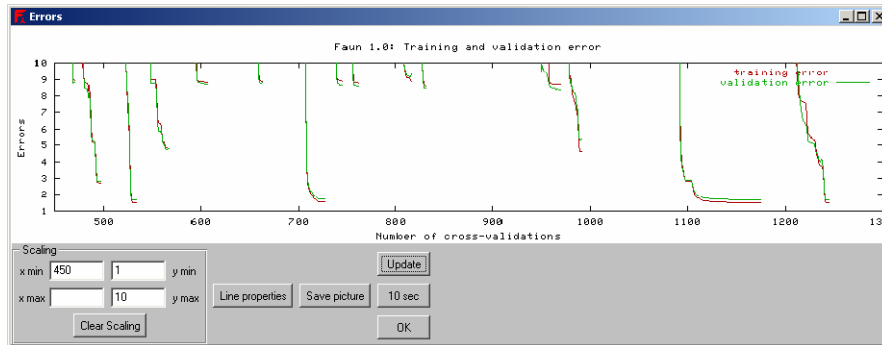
Errors

Faun 1.0: Training and validation error

training error
validation error

Errors

10
9
8
7
6
5
4
3
2
1

500
600
700
800
900
1000
1100
1200
13

Number of cross-validations

Scaling
x min 450
1 y min
x max
10 y max
Clear Scaling

Line properties
Save picture
Update
10 sec
OK